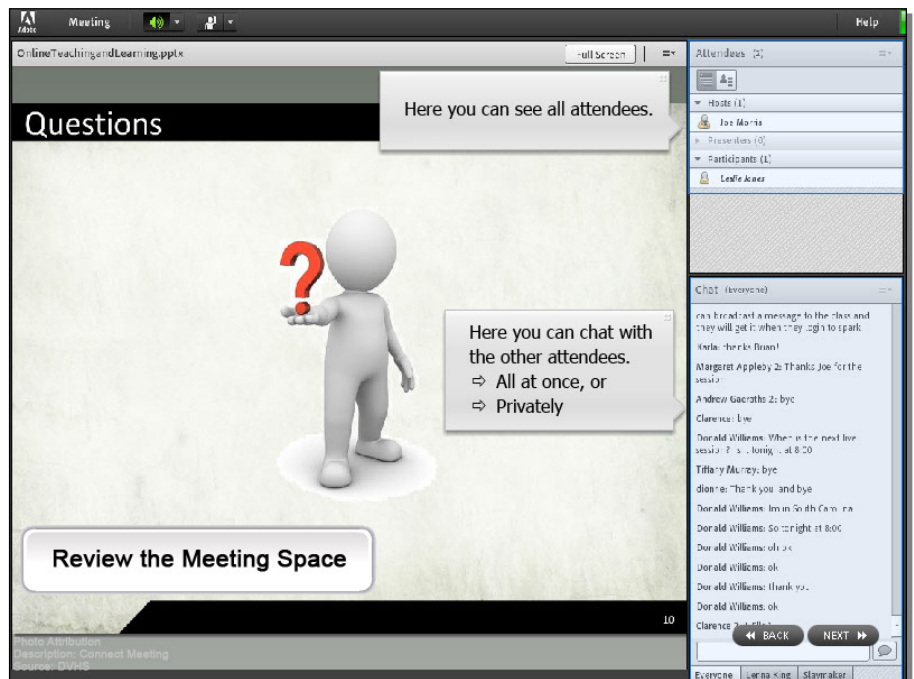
Adobe Meeting Help

OnlineTeachingandLearning.pptx Full Screen

Attendees (2)

Hosts (1)
Joe Morris
Presenters (0)
Participants (1)
Leslie Jones

Questions

Here you can see all attendees.

Here you can chat with the other attendees.
⇨ All at once, or
⇨ Privately

Review the Meeting Space

10

Photo Attribution
Description: Connect Meeting
Source: DVHS

Chat (Everyone)

can broadcast a message to the class and they will get it when they login to spark
Karla: thanks Brian!
Margaret Appleby 2: Thanks Joe for the sesion
Andrew Gaeraths 2: bye
Clarence: bye
Donald Williams: When is the next live session? is it tonight at 8:00
Tiffany Murray: bye
dionne: Thank you and bye
Donald Williams: Im in South Carolina
Donald Williams: So tonight at 8:00
Donald Williams: oh ok
Donald Williams: ok
Donald Williams: thank you
Donald Williams: ok
Clarence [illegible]

BACK NEXT

Everyone Lerna King Slaymaker